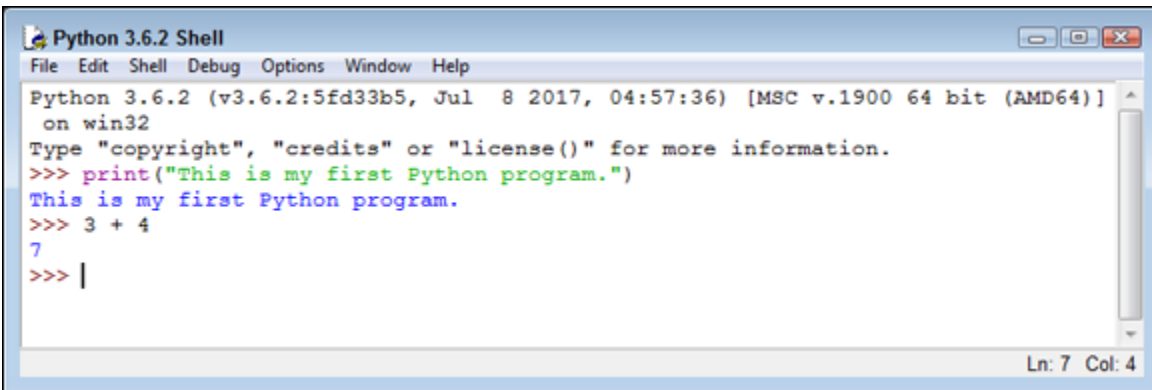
Python 3.6.2 Shell

File Edit Shell Debug Options Window Help

Python 3.6.2 (v3.6.2:5fd33b5, Jul 8 2017, 04:57:36) [MSC v.1900 64 bit (AMD64)] on win32
Type "copyright", "credits" or "license()" for more information.
>>> print("This is my first Python program.")
This is my first Python program.
>>> 3 + 4
7
>>>

Ln: 7 Col: 4